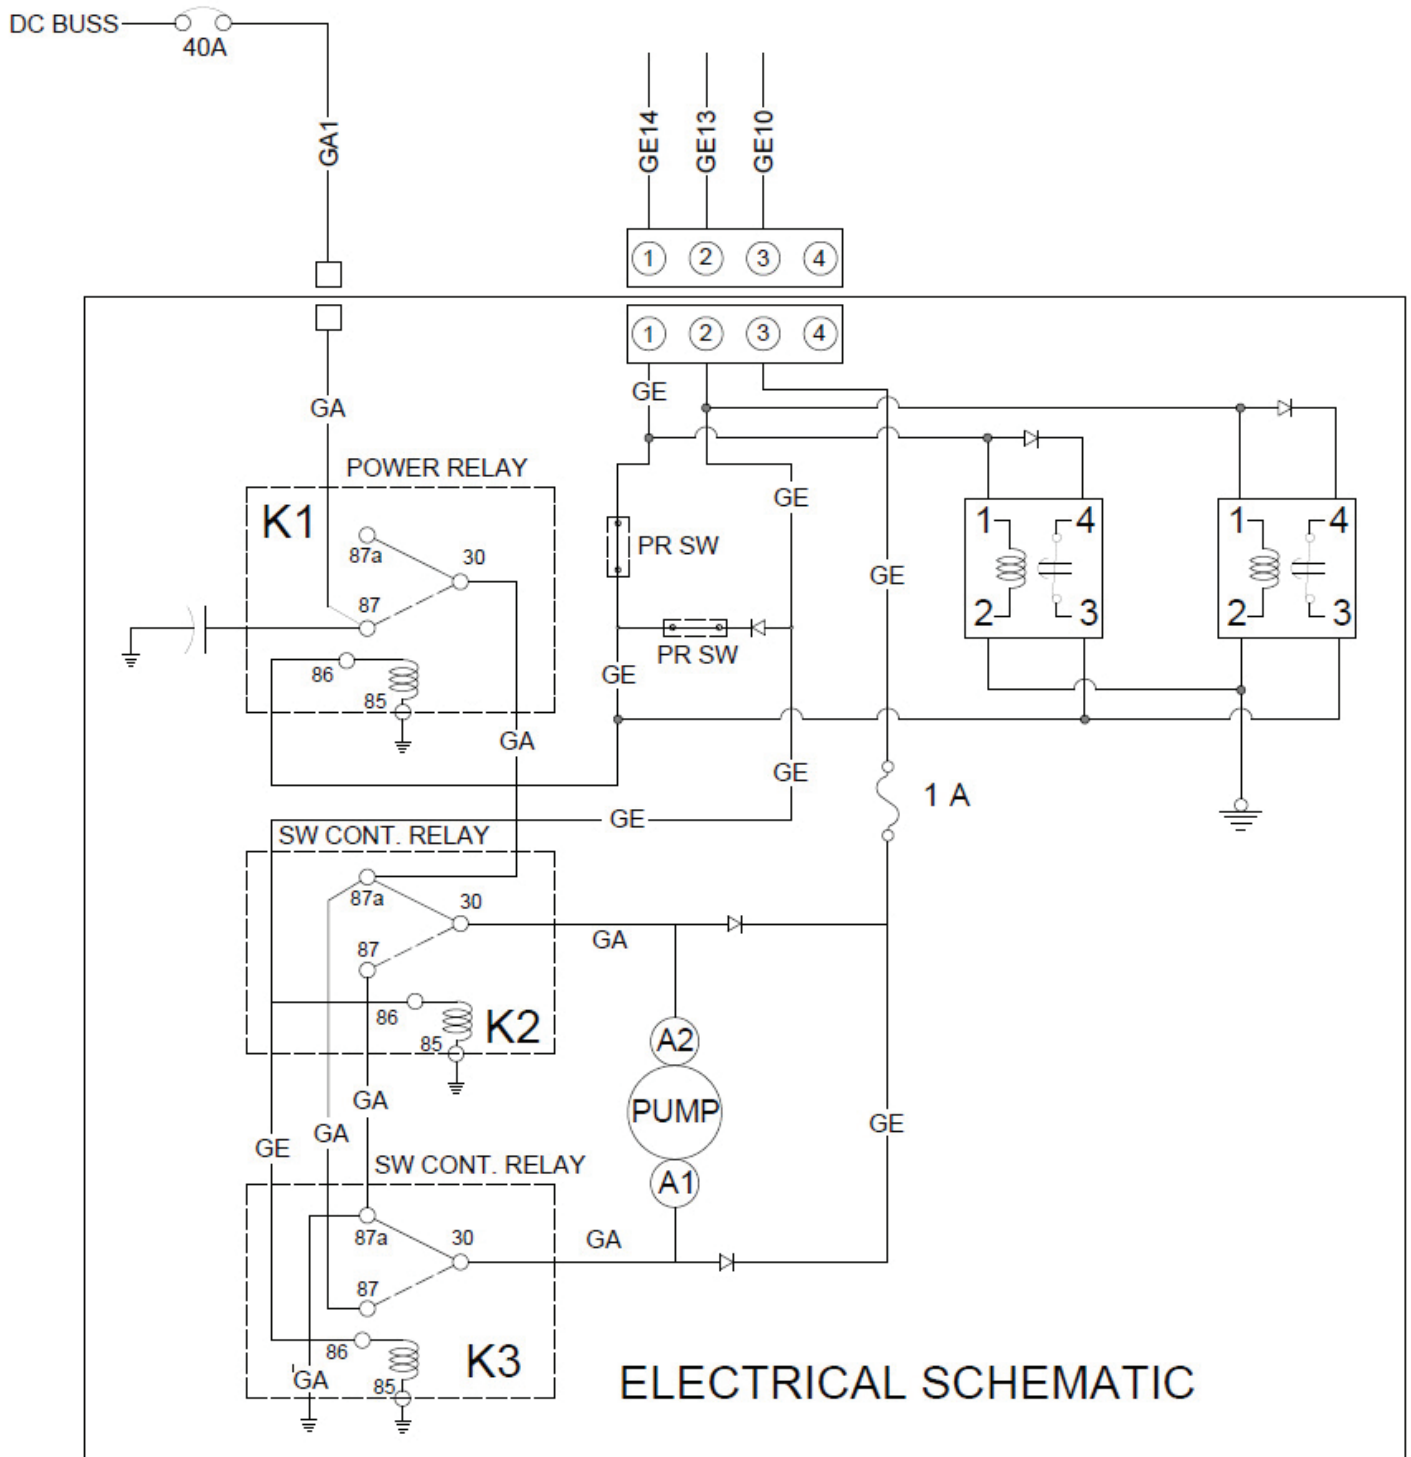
DC BUSS
40A
GA1
GE14
GE13
GE10
1 2 3 4
1 2 3 4
GA
GE
POWER RELAY
K1
87a
30
87
86
85
PR SW
GE
PR SW
GE
GE
1 4
2 3
1 4
2 3
GA
GE
1 A
GE
SW CONT. RELAY
87a
30
87
GA
86
85
K2
A2
PUMP
A1
GA
GE
GA
GE
SW CONT. RELAY
87a
30
GA
87
86
K3
GA
85
ELECTRICAL SCHEMATIC